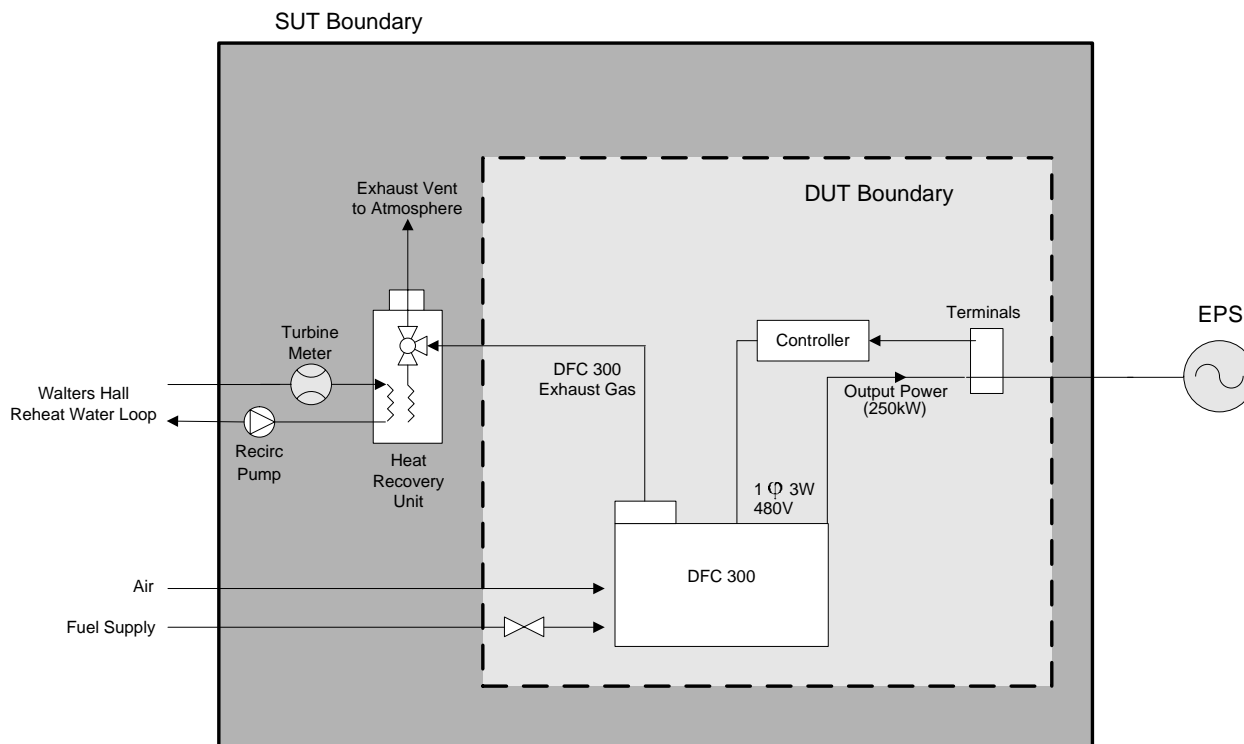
SUT Boundary

Exhaust Vent to Atmosphere

DUT Boundary

Turbine Meter

Walters Hall Reheat Water Loop

Recirc Pump

Heat Recovery Unit

DFC 300 Exhaust Gas

Controller

Terminals

EPS

Output Power (250kW)

1 $\phi$ 3W 480V

DFC 300

Air

Fuel Supply